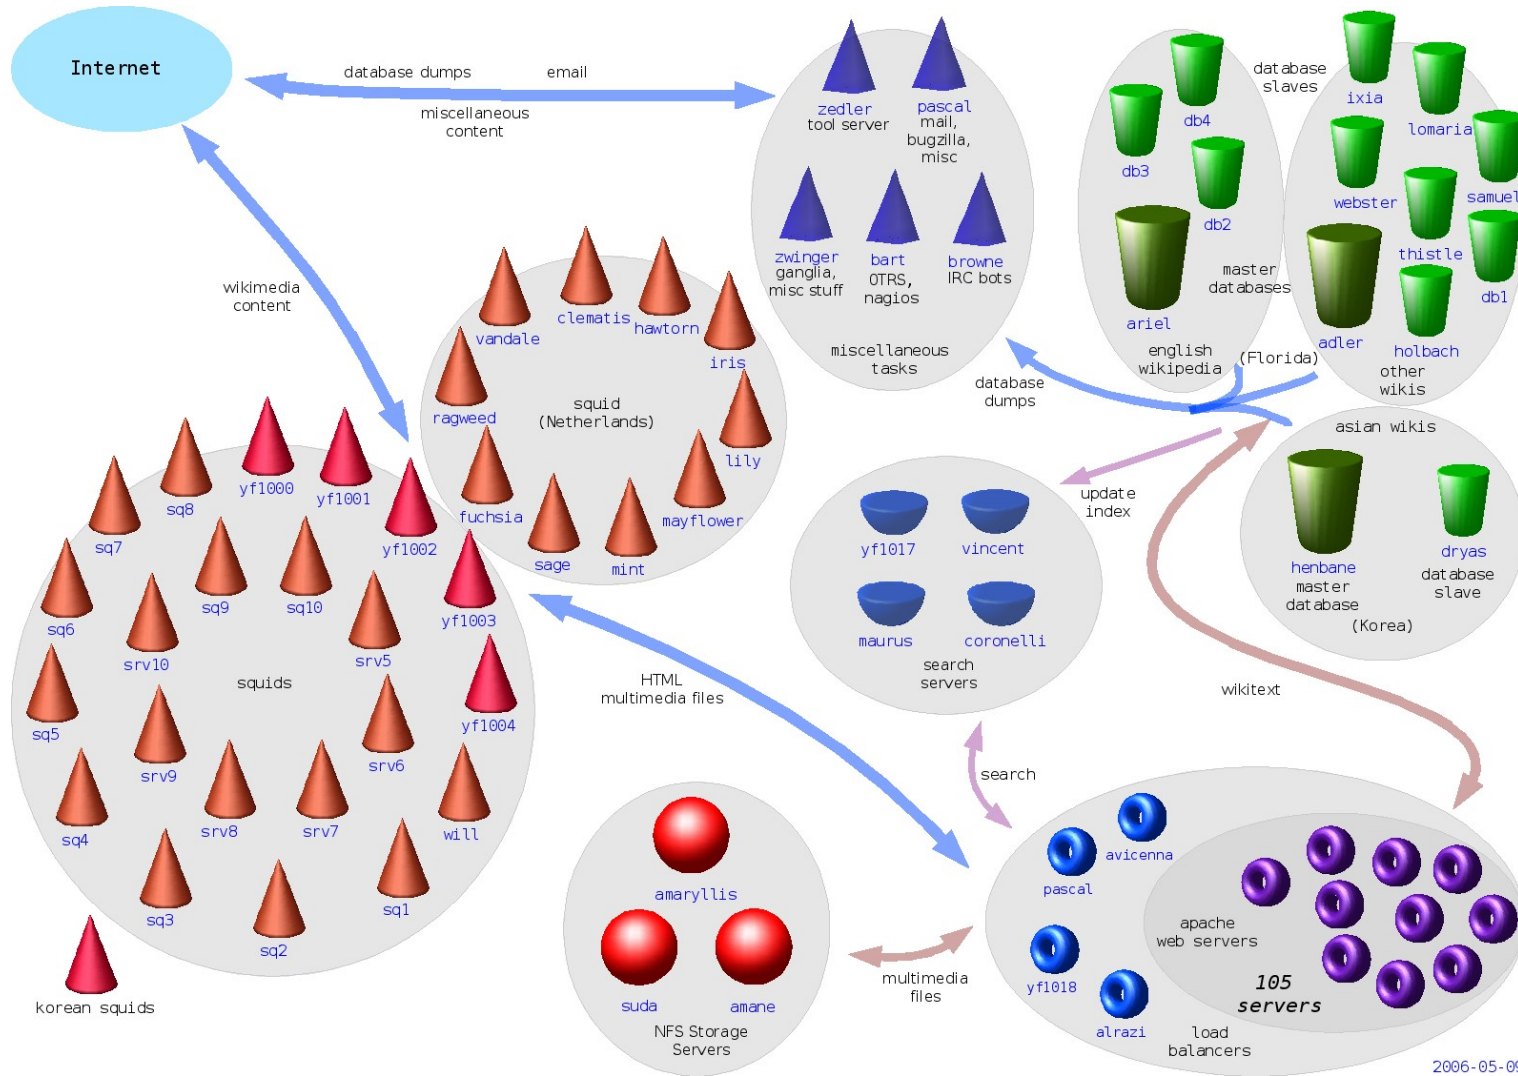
Internet

database dumps
email
miscellaneous content

zedler tool server
pascal mail, bugzilla, misc
zwinger ganglia, misc stuff
bart OTRS, nagios
browne IRC bots
miscellaneous tasks

database slaves
db4
db3
db2
ariel
master databases
english wikipedia
(Florida)
ixia
lomaria
webster
samuel
thistle
adler
db1
holbach
other wikis

wikimedia content

vandale
clematis
hawtorn
iris
ragweed
squid (Netherlands)
lily
fuchsia
sage
mint
mayflower

database dumps

update index
yf1017
vincent
maurus
coronelli
search servers

asian wikis
henbane master database
dryas database slave
(Korea)

sq8
yf1000
yf1001
yf1002
sq7
sq6
sq9
sq10
yf1003
srv10
srv5
squids
sq5
srv9
srv6
yf1004
sq4
srv8
srv7
will
sq3
sq2
sq1
korean squids

HTML multimedia files

wikitext

search

amaryllis
suda
amane
NFS Storage Servers

multimedia files

avicenna
pascal
apache web servers
yf1018
105 servers
alrazi
load balancers

2006-05-0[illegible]